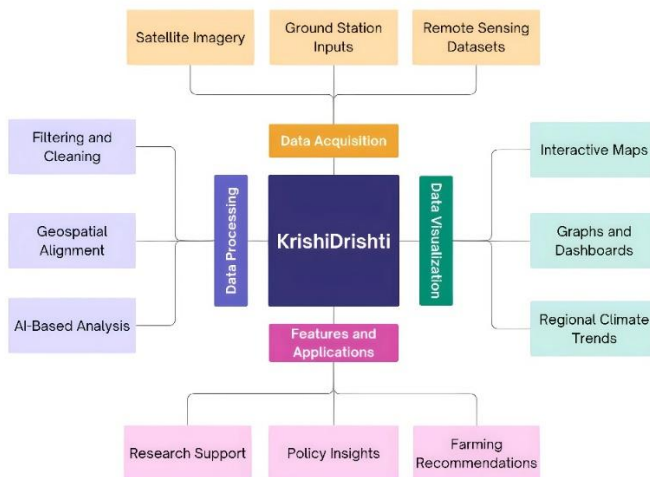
Satellite Imagery

Ground Station Inputs

Remote Sensing Datasets

Data Acquisition

Filtering and Cleaning

Geospatial Alignment

AI-Based Analysis

Data Processing

KrishiDrishti

Data Visualization

Interactive Maps

Graphs and Dashboards

Regional Climate Trends

Features and Applications

Research Support

Policy Insights

Farming Recommendations